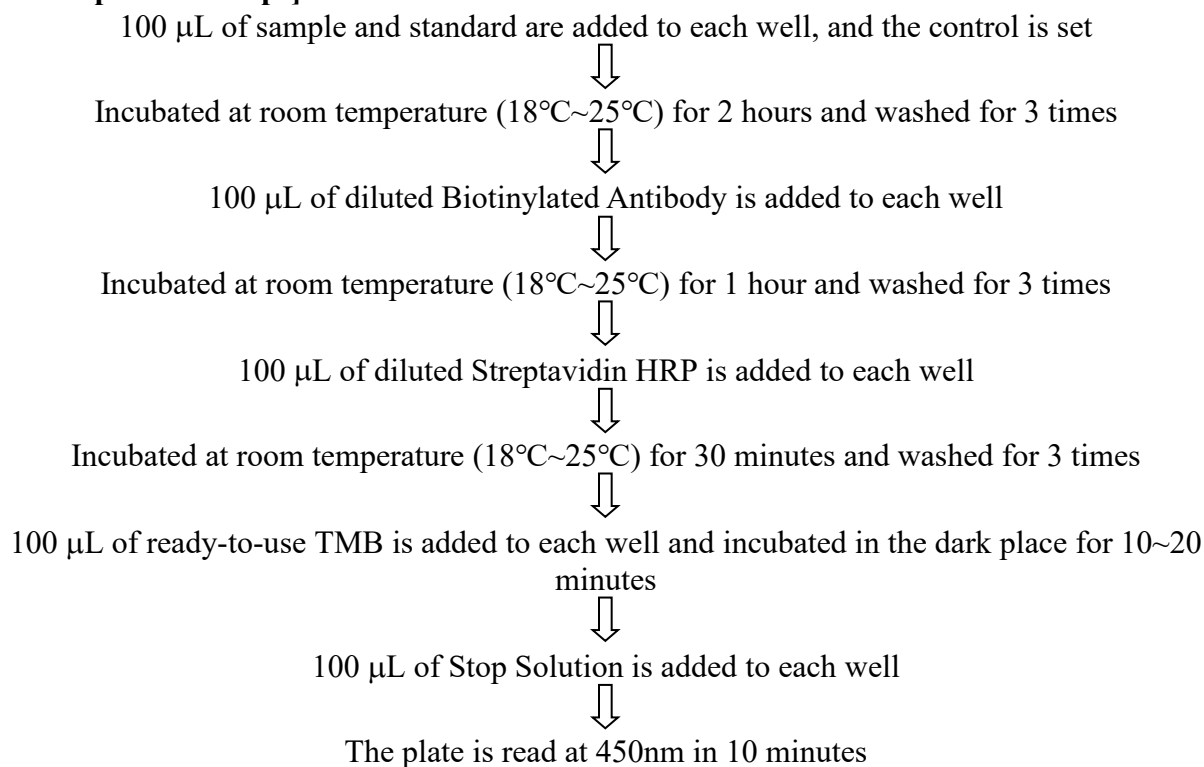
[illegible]

100 μL of sample and standard are added to each well, and the control is set

Incubated at room temperature (18℃~25℃) for 2 hours and washed for 3 times

100 μL of diluted Biotinylated Antibody is added to each well

Incubated at room temperature (18℃~25℃) for 1 hour and washed for 3 times

100 μL of diluted Streptavidin HRP is added to each well

Incubated at room temperature (18℃~25℃) for 30 minutes and washed for 3 times

100 μL of ready-to-use TMB is added to each well and incubated in the dark place for 10~20 minutes

100 μL of Stop Solution is added to each well

The plate is read at 450nm in 10 minutes